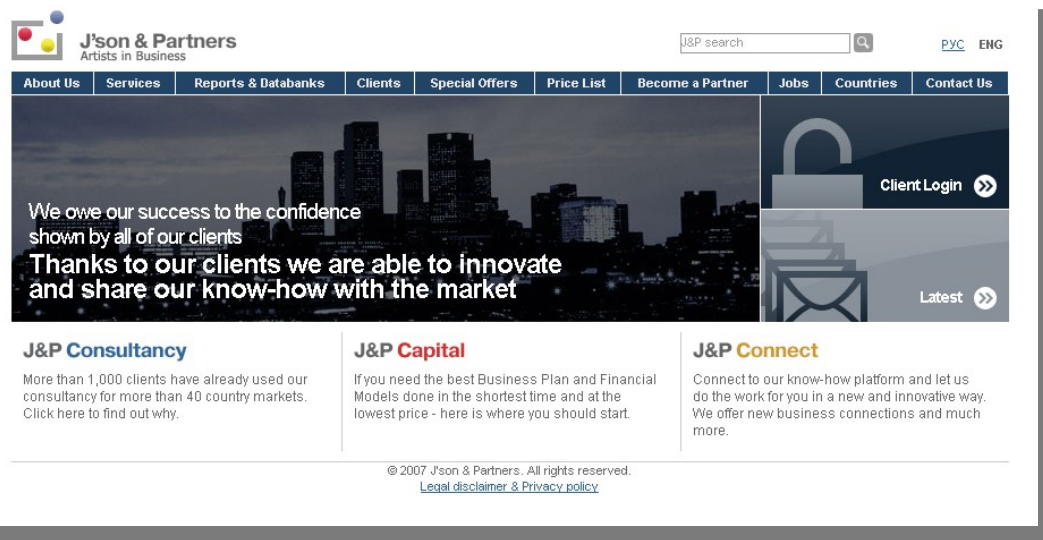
J'son & Partners
Artists in Business

J&P search

РУС ENG

About Us | Services | Reports & Databanks | Clients | Special Offers | Price List | Become a Partner | Jobs | Countries | Contact Us

We owe our success to the confidence shown by all of our clients
Thanks to our clients we are able to innovate and share our know-how with the market

Client Login

Latest

J&P Consultancy

More than 1,000 clients have already used our consultancy for more than 40 country markets. Click here to find out why.

J&P Capital

If you need the best Business Plan and Financial Models done in the shortest time and at the lowest price - here is where you should start.

J&P Connect

Connect to our know-how platform and let us do the work for you in a new and innovative way. We offer new business connections and much more.

© 2007 J'son & Partners. All rights reserved.
Legal disclaimer & Privacy policy